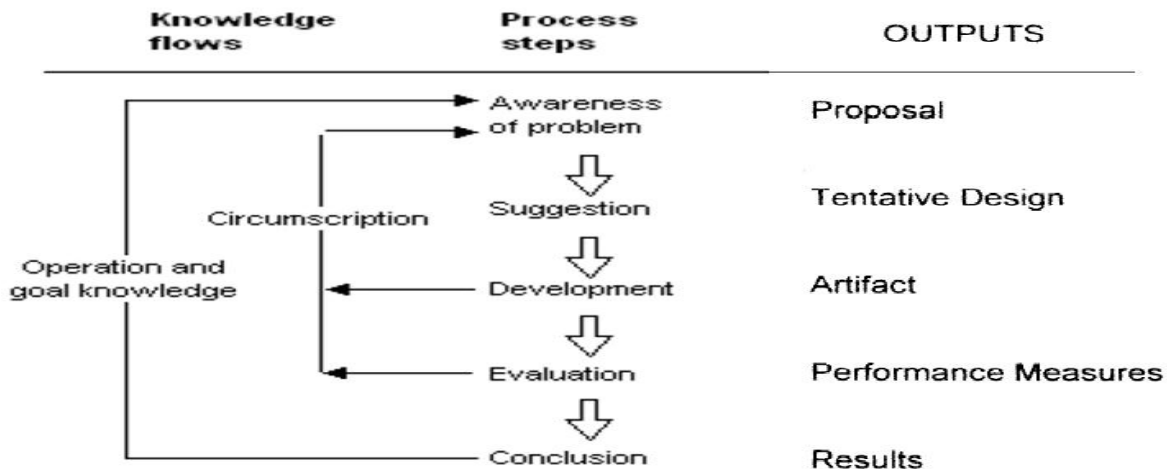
| Knowledge flows | Process steps | OUTPUTS |
|---|---|---|
| | Awareness of problem | Proposal |
| Circumscription | Suggestion | Tentative Design |
| Operation and goal knowledge | Development | Artifact |
| | Evaluation | Performance Measures |
| | Conclusion | Results |